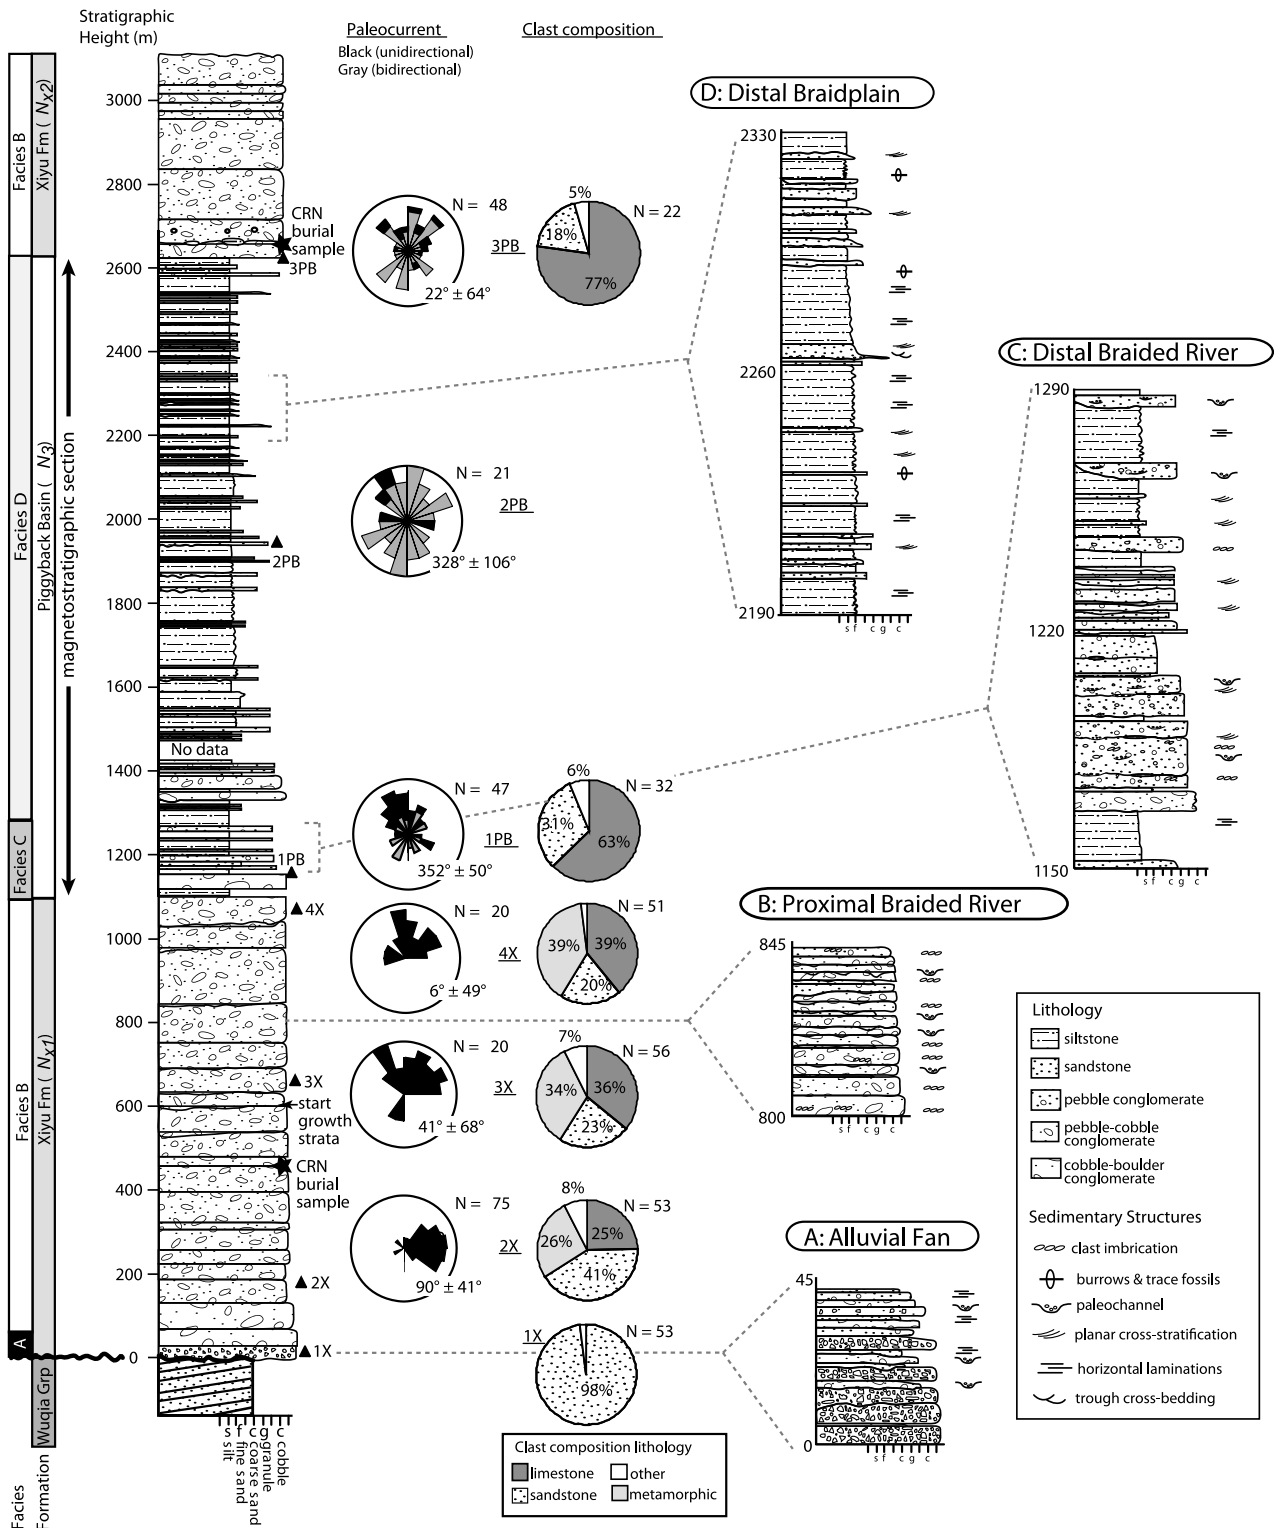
Stratigraphic Height (m)

Paleocurrent
Black (unidirectional)
Gray (bidirectional)

Clast composition

Facies B
Xiyu Fm ( $N_{X2}$)
Facies D
Piggyback Basin ( $N_3$)
magnetostratigraphic section
Facies C
Facies B
Xiyu Fm ( $N_{X1}$)
A
Wuqia Grp
Facies
Formation

3000
2800
2600
2400
2200
2000
1800
1600
1400
1200
1000
800
600
400
200
0

CRN burial sample
3PB
N = 48
22° ± 64°
3PB
5%
18%
77%
N = 22

D: Distal Braidplain
2330
2260
2190
s f c g c

C: Distal Braided River
1290
1220
1150
s f c g c

N = 21
2PB
328° ± 106°
2PB

No data

N = 47
1PB
352° ± 50°
1PB
6%
31%
63%
N = 32

B: Proximal Braided River
845
800
s f c g c

N = 20
4X
6° ± 49°
4X
39%
39%
20%
N = 51

N = 20
3X
41° ± 68°
3X
start growth strata
7%
34%
36%
23%
N = 56

CRN burial sample

N = 75
2X
90° ± 41°
2X
8%
26%
25%
41%
N = 53

1X
1X
N = 53
98%

A: Alluvial Fan
45
0
s f c g c

s f c g c
silt
fine sand
coarse sand
granule
cobble

Clast composition lithology
limestone
other
sandstone
metamorphic

Lithology
siltstone
sandstone
pebble conglomerate
pebble-cobble conglomerate
cobble-boulder conglomerate

Sedimentary Structures
clast imbrication
burrows & trace fossils
paleochannel
planar cross-stratification
horizontal laminations
trough cross-bedding